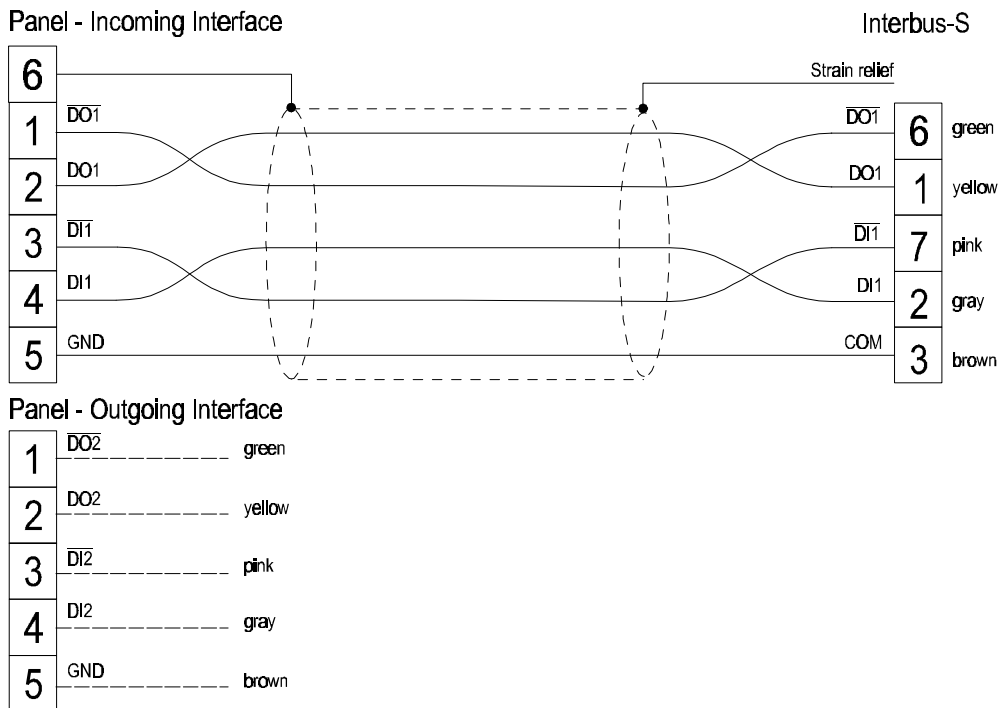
Panel - Incoming Interface

Interbus-S

6

Strain relief

1 $\overline{DO1}$

2 DO1

3 $\overline{DI1}$

4 DI1

5 GND

$\overline{DO1}$ 6 green

DO1 1 yellow

$\overline{DI1}$ 7 pink

DI1 2 gray

COM 3 brown

Panel - Outgoing Interface

1 $\overline{DO2}$ green

2 DO2 yellow

3 $\overline{DI2}$ pink

4 DI2 gray

5 GND brown